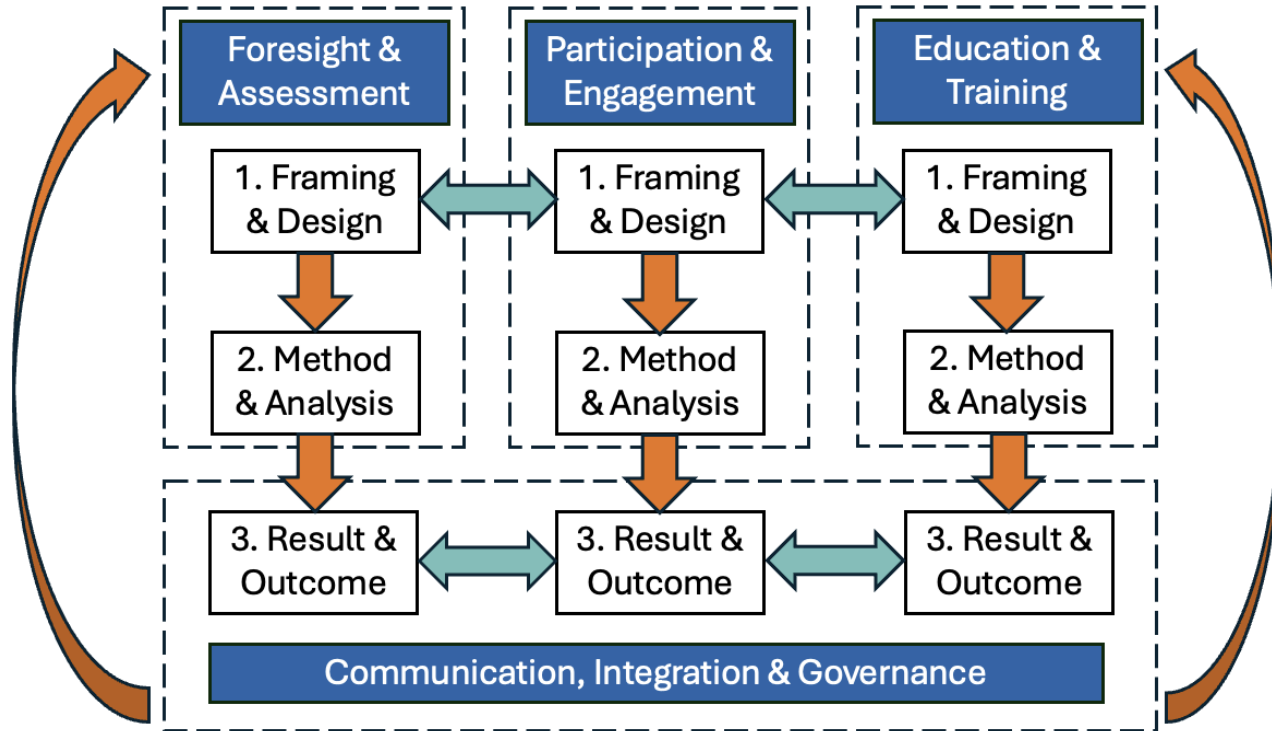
Foresight & Assessment

1. Framing & Design

2. Method & Analysis

Participation & Engagement

1. Framing & Design

2. Method & Analysis

Education & Training

1. Framing & Design

2. Method & Analysis

3. Result & Outcome

3. Result & Outcome

3. Result & Outcome

Communication, Integration & Governance